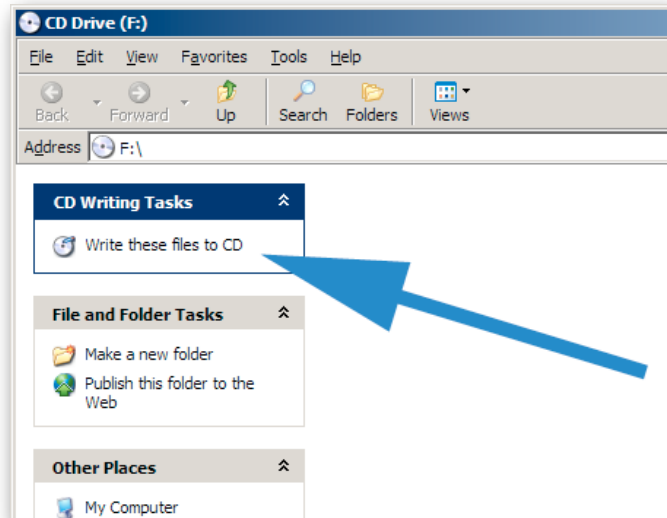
CD Drive (F:)

File Edit View Favorites Tools Help

Back Forward Up Search Folders Views

Address F:\

CD Writing Tasks

Write these files to CD

File and Folder Tasks

Make a new folder

Publish this folder to the Web

Other Places

My Computer